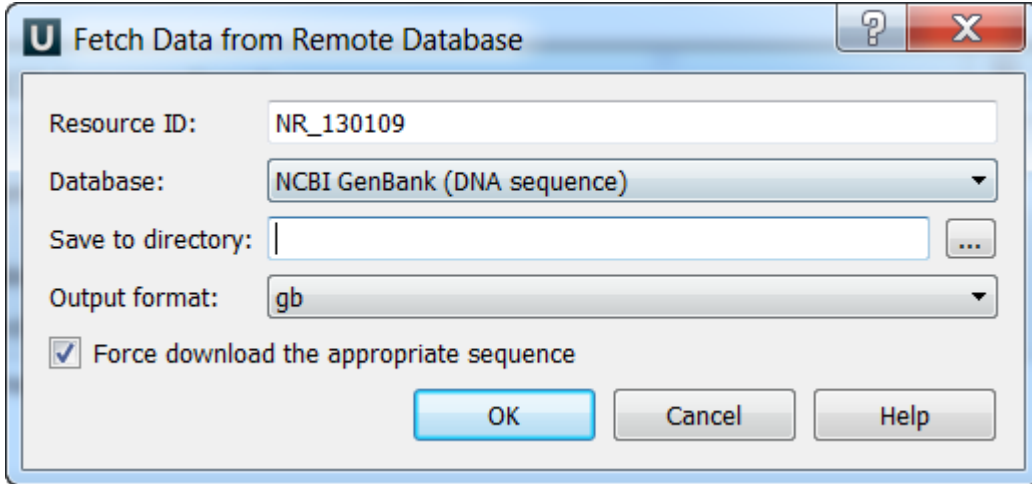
U Fetch Data from Remote Database

?

X

Resource ID: NR_130109

Database: NCBI GenBank (DNA sequence)

Save to directory:

...

Output format: gb

Force download the appropriate sequence

OK

Cancel

Help